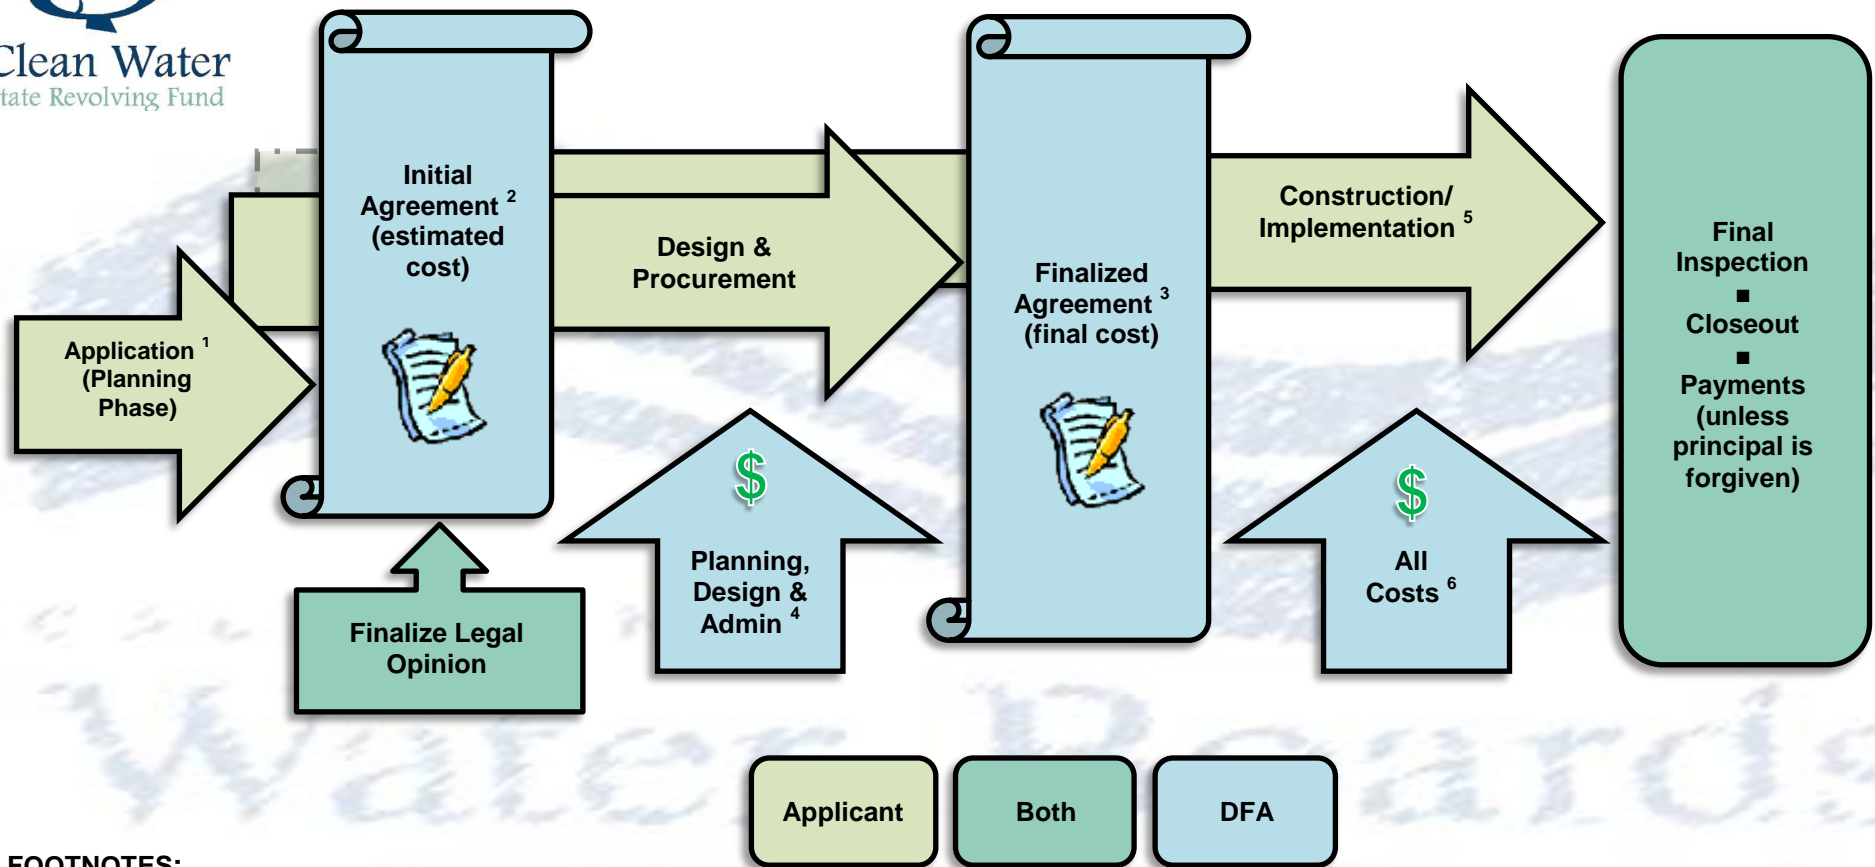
Clean Water
tate Revolving Fund

Application $^1$ (Planning Phase)

Initial Agreement $^2$ (estimated cost)

Finalize Legal Opinion

Design & Procurement

$

Planning, Design & Admin $^4$

Finalized Agreement $^3$ (final cost)

Construction/ Implementation $^5$

$

All Costs $^6$

Final Inspection
▪
Closeout
▪
Payments (unless principal is forgiven)

Applicant

Both

DFA

Water Boards

FOOTNOTES: